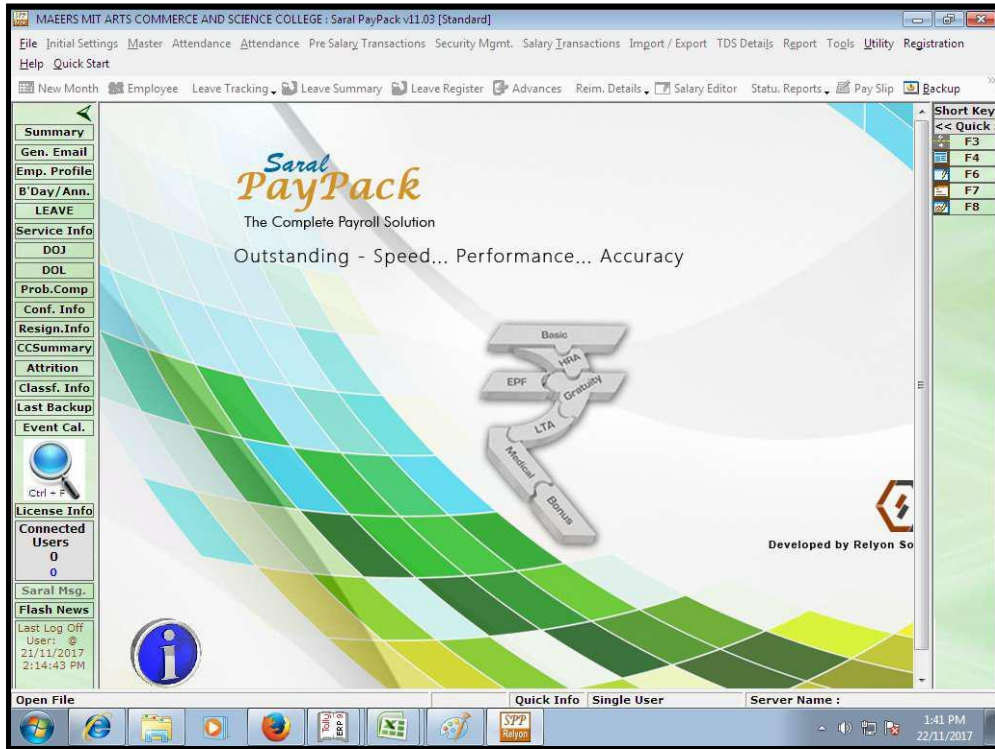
MAEERS MIT ARTS COMMERCE AND SCIENCE COLLEGE : Saral PayPack v11.03 [Standard]

File Initial Settings Master Attendance Attendance Pre Salary Transactions Security Mgmt. Salary Transactions Import / Export TDS Details Report Tools Utility Registration Help Quick Start

New Month Employee Leave Tracking Leave Summary Leave Register Advances Reim. Details Salary Editor Statu. Reports Pay Slip Backup

Summary
Gen. Email
Emp. Profile
B'Day/Ann.
LEAVE
Service Info
DOJ
DOL
Prob.Comp
Conf. Info
Resign.Info
CCSummary
Attrition
Classf. Info
Last Backup
Event Cal.
Ctrl + F
License Info
Connected Users
0
0
Saral Msg.
Flash News
Last Log Off User: @ 21/11/2017 2:14:43 PM

Saral PayPack
The Complete Payroll Solution
Outstanding - Speed... Performance... Accuracy

Basic
HRA
EPF
Gratuity
LTA
Medical
Bonus

Developed by Relyon So

Short Key
<< Quick
F3
F4
F6
F7
F8

Open File
Quick Info Single User
Server Name :

Tally ERP 9
SPP Relyon
1:41 PM
22/11/2017